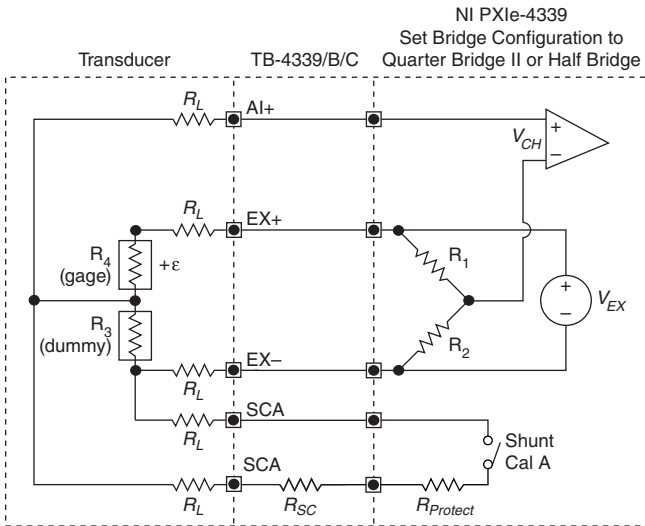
NI PXIe-4339
Set Bridge Configuration to
Quarter Bridge II or Half Bridge

Transducer

TB-4339/B/C

$R_L$

AI+

$V_{CH}$

+

–

$R_L$

EX+

$R_4$
(gage)

+ε

$R_1$

+

–

$V_{EX}$

$R_3$
(dummy)

$R_2$

EX–

$R_L$

SCA

$R_L$

Shunt
Cal A

SCA

$R_L$

$R_{SC}$

$R_{Protect}$